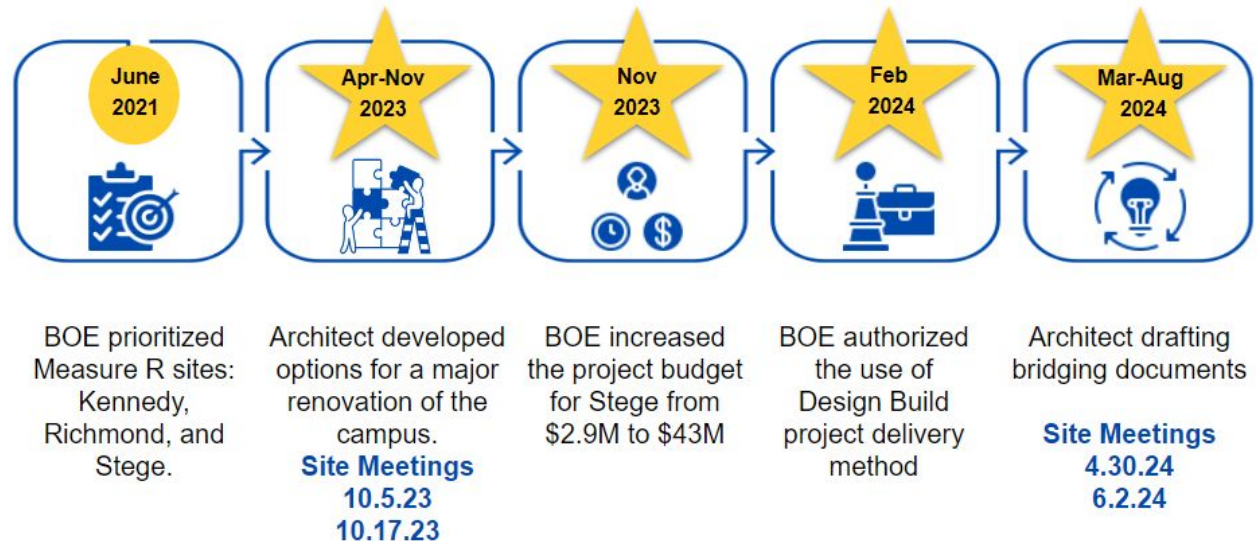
June 2021

Apr-Nov 2023

Nov 2023

Feb 2024

Mar-Aug 2024

BOE prioritized Measure R sites: Kennedy, Richmond, and Stege.

Architect developed options for a major renovation of the campus.
Site Meetings
10.5.23
10.17.23

BOE increased the project budget for Stege from \$2.9M to \$43M

BOE authorized the use of Design Build project delivery method

Architect drafting bridging documents
Site Meetings
4.30.24
6.2.24